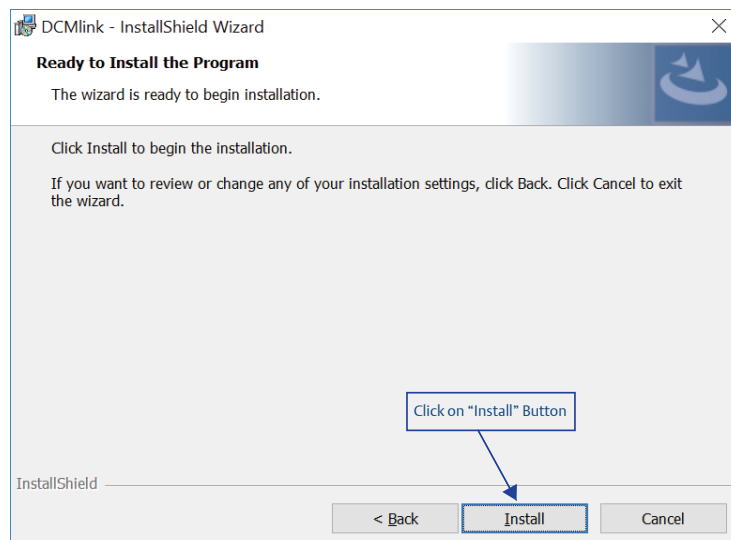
DCMlink - InstallShield Wizard

Ready to Install the Program

The wizard is ready to begin installation.

Click Install to begin the installation.

If you want to review or change any of your installation settings, click Back. Click Cancel to exit the wizard.

Click on “Install” Button

InstallShield

< Back

Install

Cancel